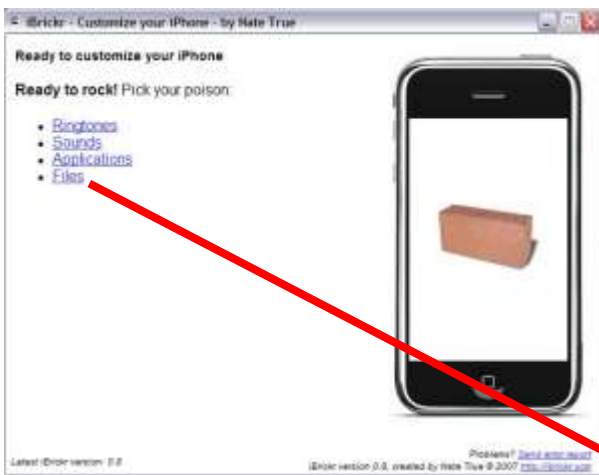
iBrickr - Customize your iPhone - by Nate True

Ready to customize your iPhone

Ready to rock! Pick your poison:

- Ringtones
- Sounds
- Applications
- Files

Latest iBrickr version: 0.8

Problems? Send error report
iBrickr version 0.8, created by Nate True © 2007 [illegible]